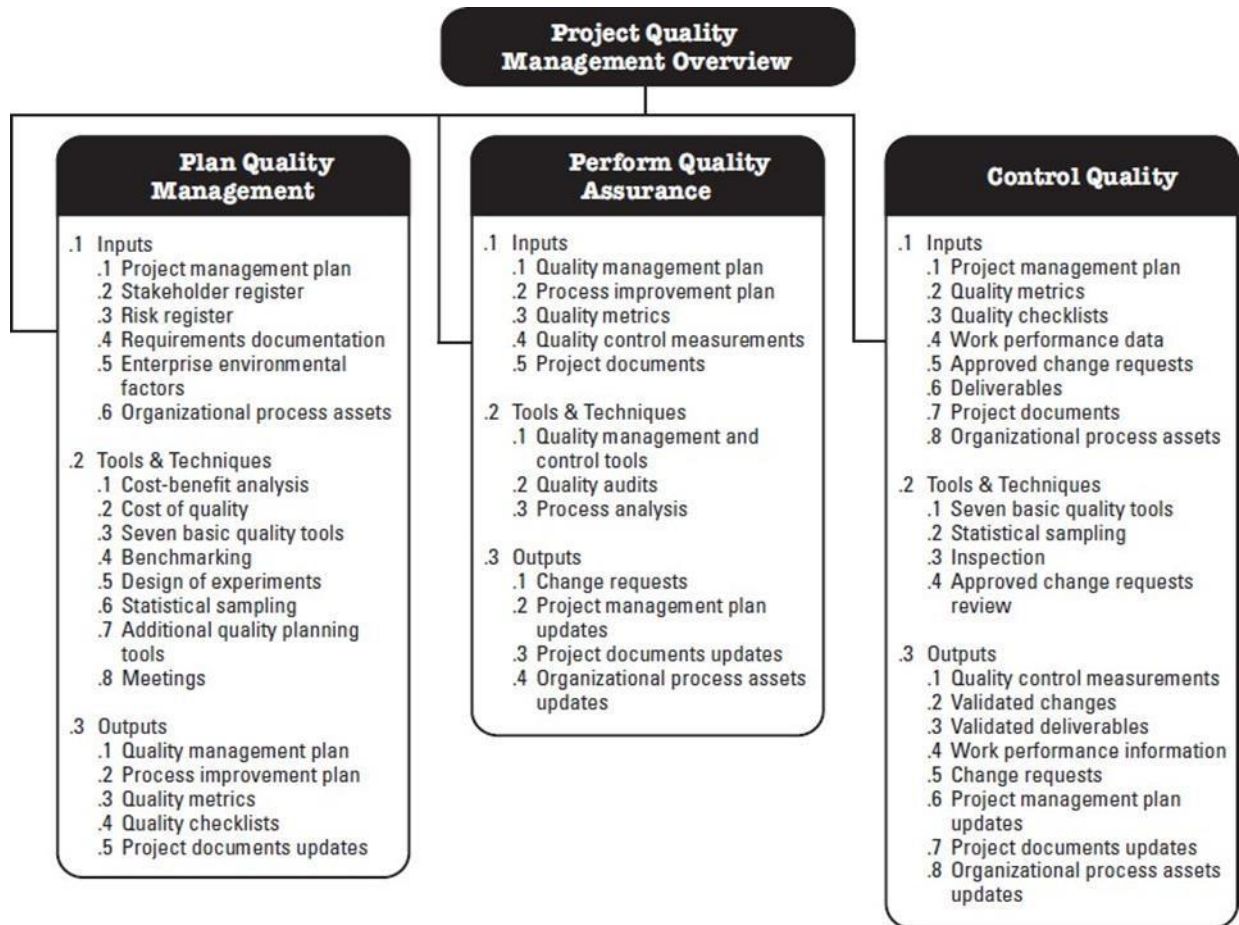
Project Quality Management Overview

Plan Quality Management

.1 Inputs
.1 Project management plan
.2 Stakeholder register
.3 Risk register
.4 Requirements documentation
.5 Enterprise environmental factors
.6 Organizational process assets

.2 Tools & Techniques
.1 Cost-benefit analysis
.2 Cost of quality
.3 Seven basic quality tools
.4 Benchmarking
.5 Design of experiments
.6 Statistical sampling
.7 Additional quality planning tools
.8 Meetings

.3 Outputs
.1 Quality management plan
.2 Process improvement plan
.3 Quality metrics
.4 Quality checklists
.5 Project documents updates

Perform Quality Assurance

.1 Inputs
.1 Quality management plan
.2 Process improvement plan
.3 Quality metrics
.4 Quality control measurements
.5 Project documents

.2 Tools & Techniques
.1 Quality management and control tools
.2 Quality audits
.3 Process analysis

.3 Outputs
.1 Change requests
.2 Project management plan updates
.3 Project documents updates
.4 Organizational process assets updates

Control Quality

.1 Inputs
.1 Project management plan
.2 Quality metrics
.3 Quality checklists
.4 Work performance data
.5 Approved change requests
.6 Deliverables
.7 Project documents
.8 Organizational process assets

.2 Tools & Techniques
.1 Seven basic quality tools
.2 Statistical sampling
.3 Inspection
.4 Approved change requests review

.3 Outputs
.1 Quality control measurements
.2 Validated changes
.3 Validated deliverables
.4 Work performance information
.5 Change requests
.6 Project management plan updates
.7 Project documents updates
.8 Organizational process assets updates